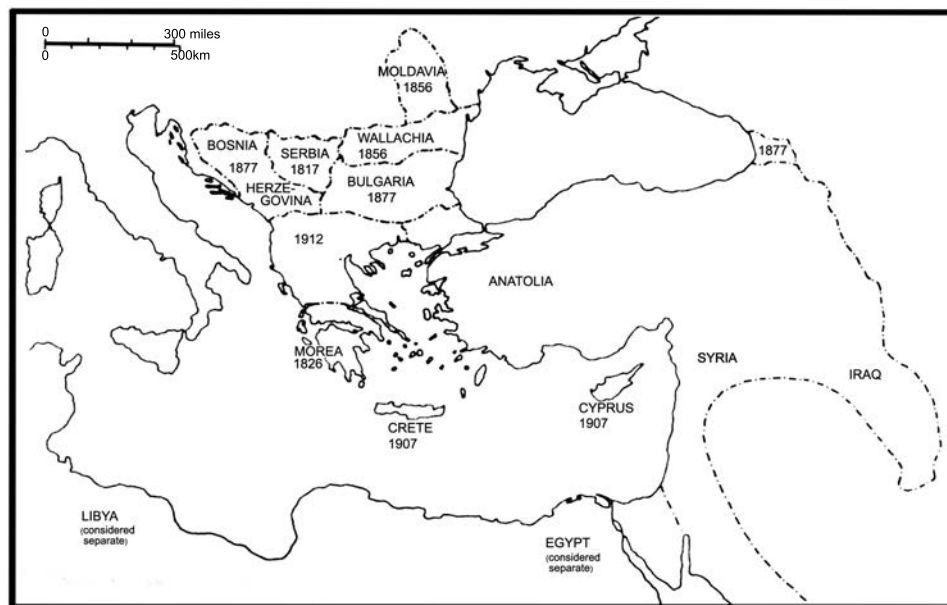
0 300 miles
0 500km

MOLDAVIA 1856

BOSNIA 1877

SERBIA 1817

WALLACHIA 1856

HERZEGOVINA

BULGARIA 1877

1877

1912

ANATOLIA

MOREA 1826

SYRIA

IRAQ

CYPRUS 1907

CRETE 1907

LIBYA (considered separate)

EGYPT (considered separate)